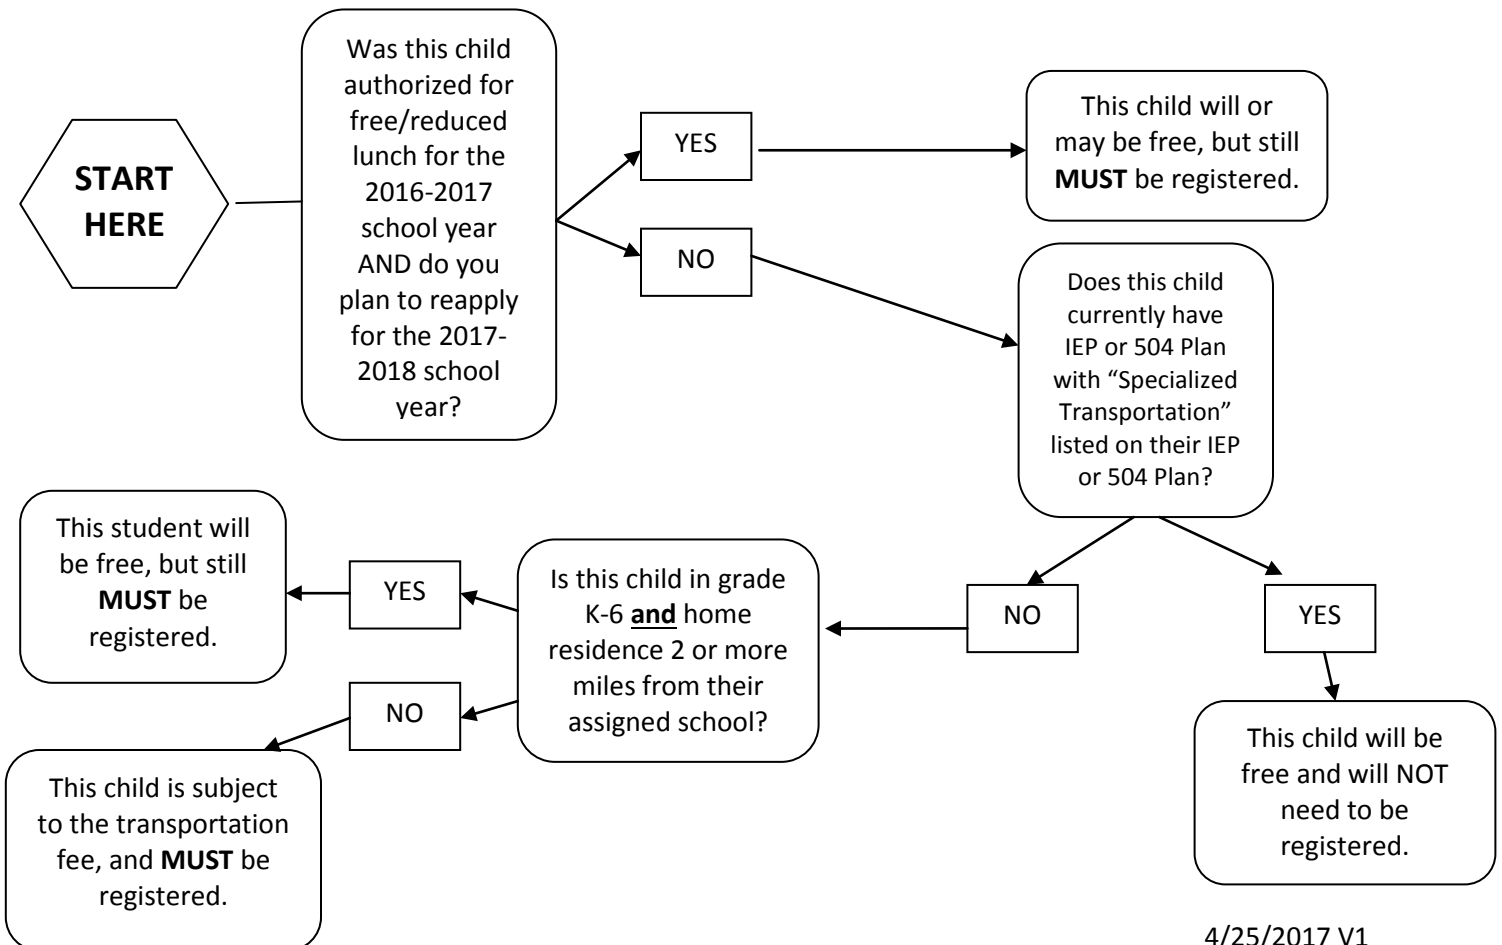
START HERE

Was this child authorized for free/reduced lunch for the 2016-2017 school year AND do you plan to reapply for the 2017-2018 school year?

YES

This child will or may be free, but still **MUST** be registered.

NO

Does this child currently have IEP or 504 Plan with “Specialized Transportation” listed on their IEP or 504 Plan?

NO

YES

This child will be free and will NOT need to be registered.

Is this child in grade K-6 **and** home residence 2 or more miles from their assigned school?

YES

This student will be free, but still **MUST** be registered.

NO

This child is subject to the transportation fee, and **MUST** be registered.

4/25/2017 V1